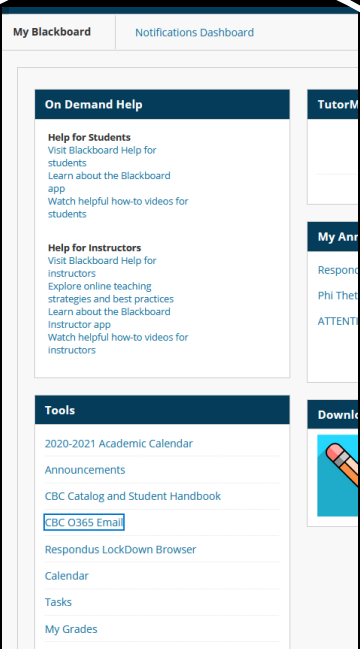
My Blackboard

Notifications Dashboard

On Demand Help

Help for Students
Visit Blackboard Help for students
Learn about the Blackboard app
Watch helpful how-to videos for students

Help for Instructors
Visit Blackboard Help for instructors
Explore online teaching strategies and best practices
Learn about the Blackboard Instructor app
Watch helpful how-to videos for instructors

Tools

2020-2021 Academic Calendar

Announcements

CBC Catalog and Student Handbook

CBC O365 Email

Respondus LockDown Browser

Calendar

Tasks

My Grades

TutorM

My Anr

Respond

Phi Thet

ATTENTI

Downl